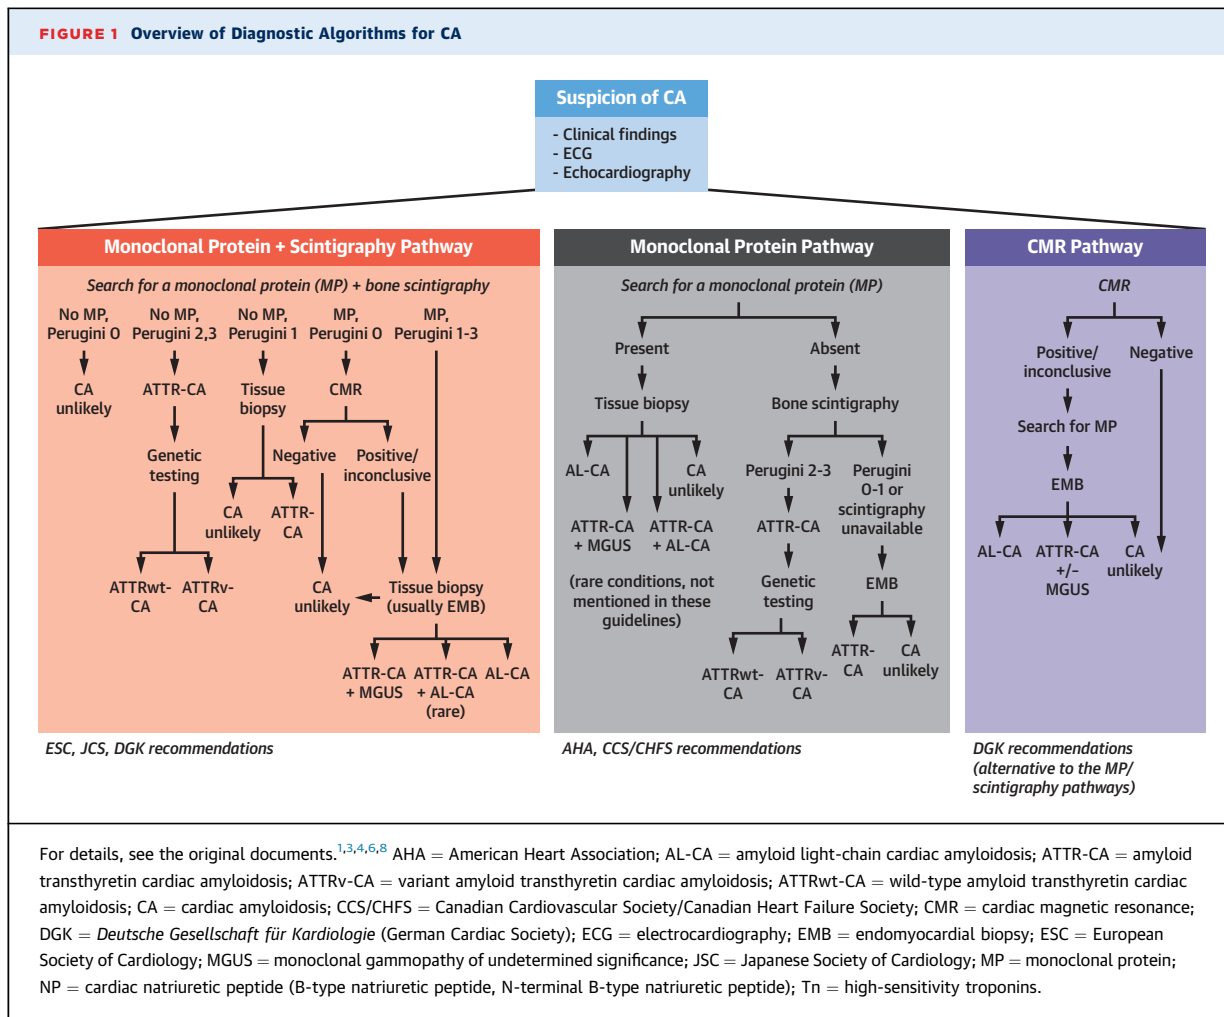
FIGURE 1 Overview of Diagnostic Algorithms for CA

Suspicion of CA
- Clinical findings
- ECG
- Echocardiography

Monoclonal Protein + Scintigraphy Pathway

Search for a monoclonal protein (MP) + bone scintigraphy

No MP, Perugini 0
CA unlikely

No MP, Perugini 2,3
ATTR-CA
Genetic testing
ATTRwt-CA
ATTRv-CA

No MP, Perugini 1
Tissue biopsy
CA unlikely
ATTR-CA

MP, Perugini 0
CMR
Negative
Positive/ inconclusive
CA unlikely

MP, Perugini 1-3
Tissue biopsy (usually EMB)
ATTR-CA + MGUS
ATTR-CA + AL-CA (rare)
AL-CA

ESC, JCS, DGK recommendations

Monoclonal Protein Pathway

Search for a monoclonal protein (MP)

Present
Tissue biopsy
AL-CA
CA unlikely
ATTR-CA + MGUS
ATTR-CA + AL-CA
(rare conditions, not mentioned in these guidelines)

Absent
Bone scintigraphy
Perugini 2-3
ATTR-CA
Genetic testing
ATTRwt-CA
ATTRv-CA
Perugini 0-1 or scintigraphy unavailable
EMB
ATTR-CA
CA unlikely

AHA, CCS/CHFS recommendations

CMR Pathway

CMR
Positive/ inconclusive
Search for MP
EMB
AL-CA
ATTR-CA +/- MGUS
CA unlikely
Negative

DGK recommendations (alternative to the MP/ scintigraphy pathways)

For details, see the original documents.$^{1,3,4,6,8}$ AHA = American Heart Association; AL-CA = amyloid light-chain cardiac amyloidosis; ATTR-CA = amyloid transthyretin cardiac amyloidosis; ATTRv-CA = variant amyloid transthyretin cardiac amyloidosis; ATTRwt-CA = wild-type amyloid transthyretin cardiac amyloidosis; CA = cardiac amyloidosis; CCS/CHFS = Canadian Cardiovascular Society/Canadian Heart Failure Society; CMR = cardiac magnetic resonance; DGK = Deutsche Gesellschaft für Kardiologie (German Cardiac Society); ECG = electrocardiography; EMB = endomyocardial biopsy; ESC = European Society of Cardiology; MGUS = monoclonal gammopathy of undetermined significance; JSC = Japanese Society of Cardiology; MP = monoclonal protein; NP = cardiac natriuretic peptide (B-type natriuretic peptide, N-terminal B-type natriuretic peptide); Tn = high-sensitivity troponins.